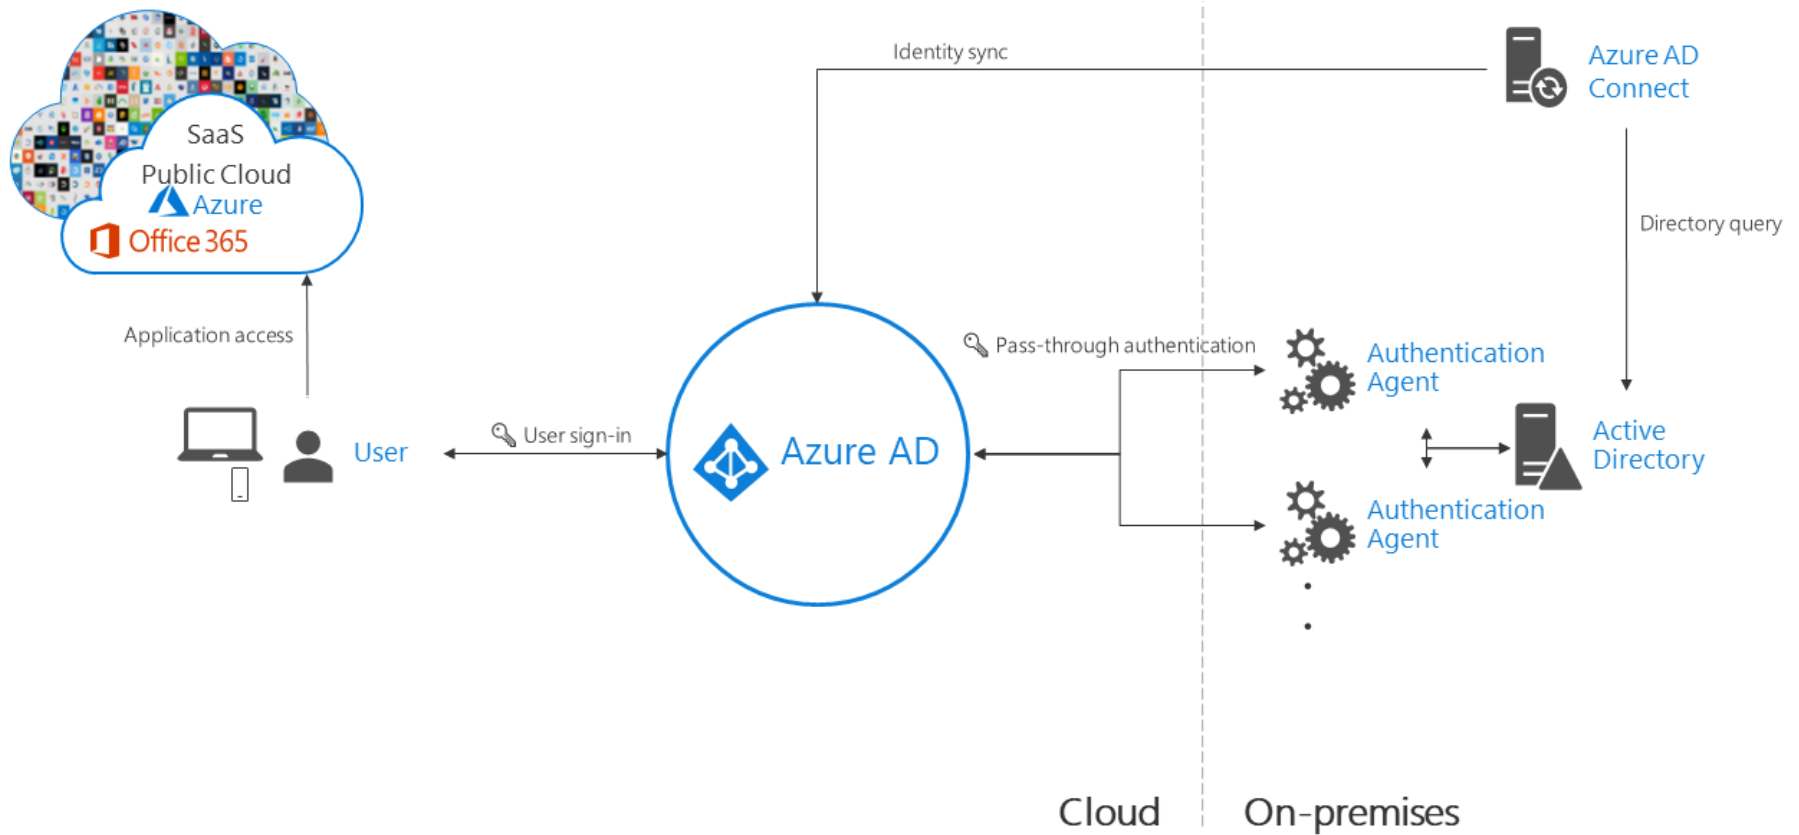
SaaS
Public Cloud
Azure
Office 365

Identity sync

Azure AD Connect

Directory query

Application access

Pass-through authentication

Authentication Agent

User

User sign-in

Azure AD

Active Directory

Authentication Agent

Cloud

On-premises